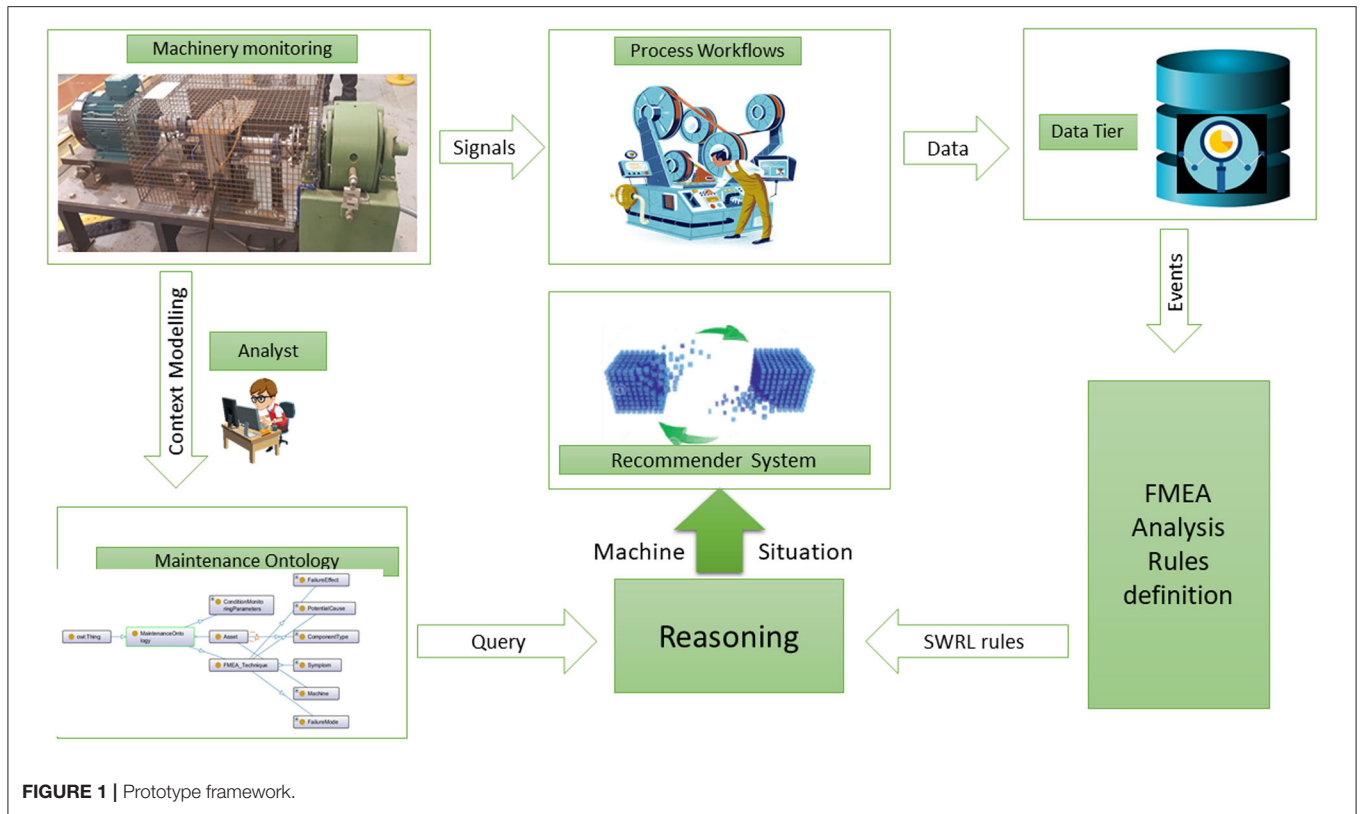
Machinery monitoring

Signals

Process Workflows

Data

Data Tier

Events

Context Modelling

Analyst

Recommender System

FMEA Analysis Rules definition

Maintenance Ontology

owl:Thing

MaintenanceOntology

ConditionMonitoringParameters

Asset

FMEA_Technique

FailureEffect

PotentialCause

ComponentType

Symptom

Machine

FailureMode

Machine

Situation

Query

Reasoning

SWRL rules

FIGURE 1 | Prototype framework.